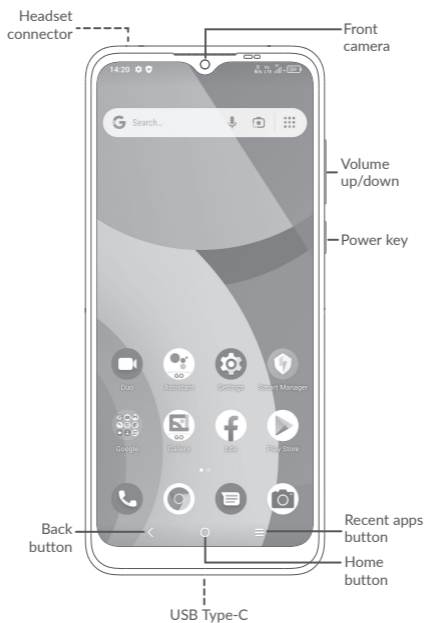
Headset connector

Front camera

14:20

Search...

Volume up/down

Power key

Duo

Assistant

Settings

Smart Manager

Google

Gallery

Files

Play Store

Back button

Recent apps button

Home button

USB Type-C